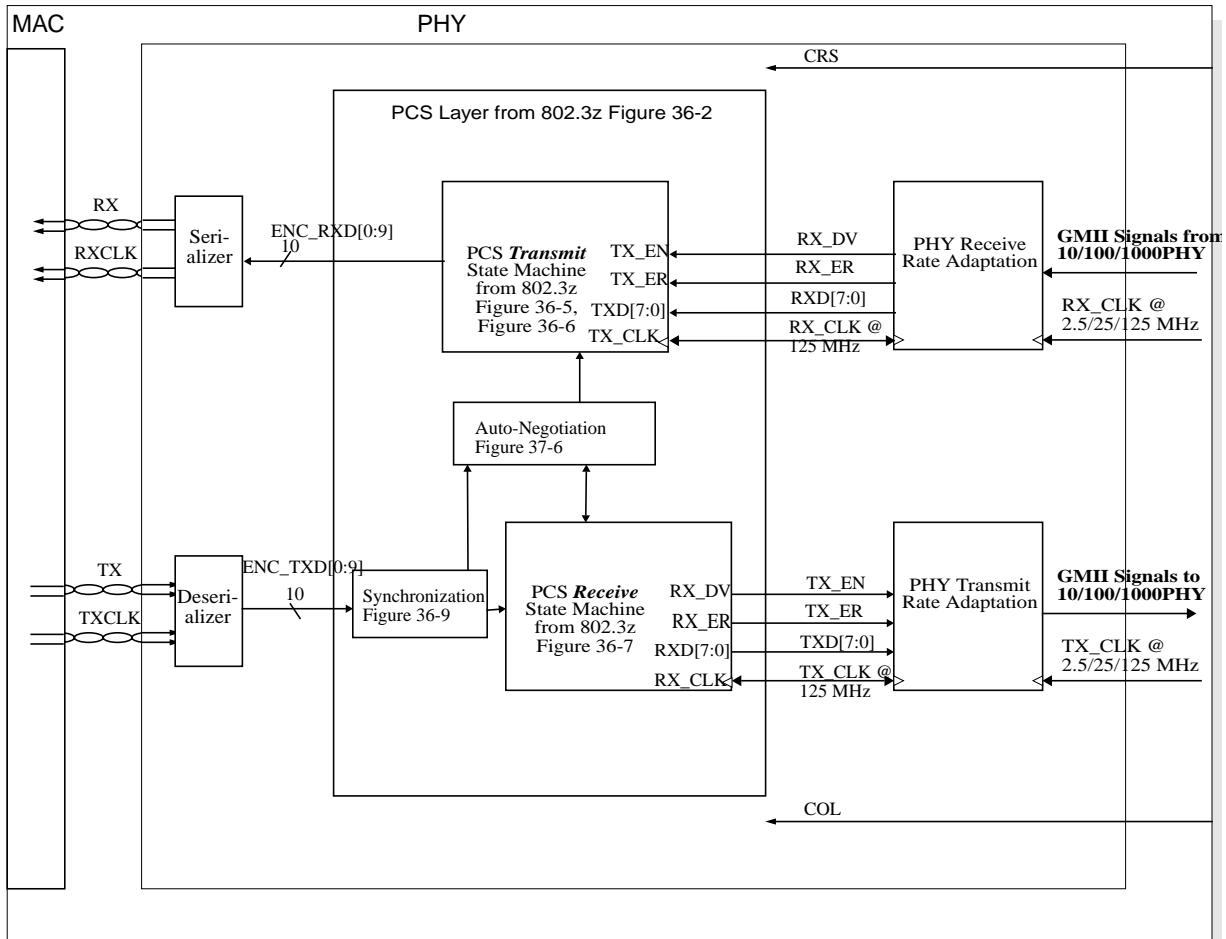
MAC

PHY

CRS

PCS Layer from 802.3z Figure 36-2

RX

RXCLK

Serializer

ENC_RXD[0:9]
10

PCS *Transmit* State Machine from 802.3z Figure 36-5, Figure 36-6

TX_EN
TX_ER
TXD[7:0]
TX_CLK

RX_DV
RX_ER
RXD[7:0]
RX_CLK @ 125 MHz

PHY Receive Rate Adaptation

**GMII Signals from 10/100/1000PHY**

RX_CLK @ 2.5/25/125 MHz

Auto-Negotiation Figure 37-6

TX

TXCLK

Deserializer

ENC_TXD[0:9]
10

Synchronization Figure 36-9

PCS *Receive* State Machine from 802.3z Figure 36-7

RX_DV
RX_ER
RXD[7:0]
RX_CLK

TX_EN
TX_ER
TXD[7:0]
TX_CLK @ 125 MHz

PHY Transmit Rate Adaptation

**GMII Signals to 10/100/1000PHY**

TX_CLK @ 2.5/25/125 MHz

COL